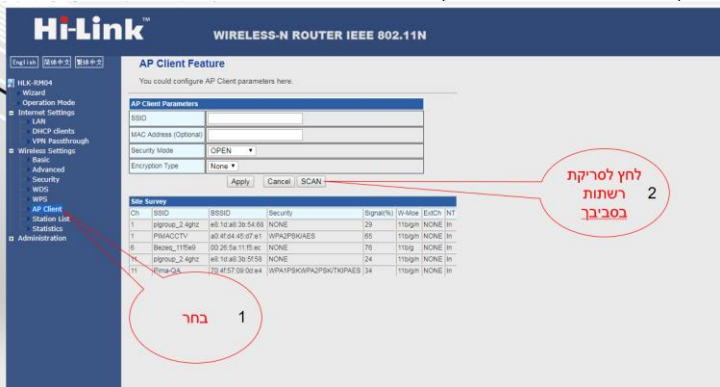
Hi-Link™ WIRELESS-N ROUTER IEEE 802.11N

English 简体中文 繁體中文

HLK-RM04
Wizard
Operation Mode
Internet Settings
LAN
DHCP clients
VPN Passthrough
Wireless Settings
Basic
Advanced
Security
WDS
WPS
AP Client
Station List
Statistics
Administration

AP Client Feature

You could configure AP Client parameters here.

AP Client Parameters

| | |
|---|---|
| SSID | |
| MAC Address (Optional) | |
| Security Mode | OPEN |
| Encryption Type | None |

Apply Cancel SCAN

Site Survey

| Ch | SSID | BSSID | Security | Signal(%) | W-Mode | ExtCh | NT |
|---|---|---|---|---|---|---|---|
| 1 | plgroup_2.4ghz | e8:1d:a8:3b:54:68 | NONE | 29 | 11b/g/n | NONE | In |
| 1 | PINACCTV | a0:4f:d4:45:d7:e1 | WPA2PSK/AES | 65 | 11b/g/n | NONE | In |
| 6 | Bezeq_11f5e9 | 00:26:5a:11:f5:ec | NONE | 76 | 11b/g | NONE | In |
| 11 | plgroup_2.4ghz | e8:1d:a8:3b:5f:58 | NONE | 24 | 11b/g/n | NONE | In |
| 11 | Pima-QA | 70:4f:57:09:0d:e4 | WPA1PSKWPA2PSK/TKIPAES | 34 | 11b/g/n | NONE | In |

לחץ לסריקת רשתות בסביבך 2

בחר 1